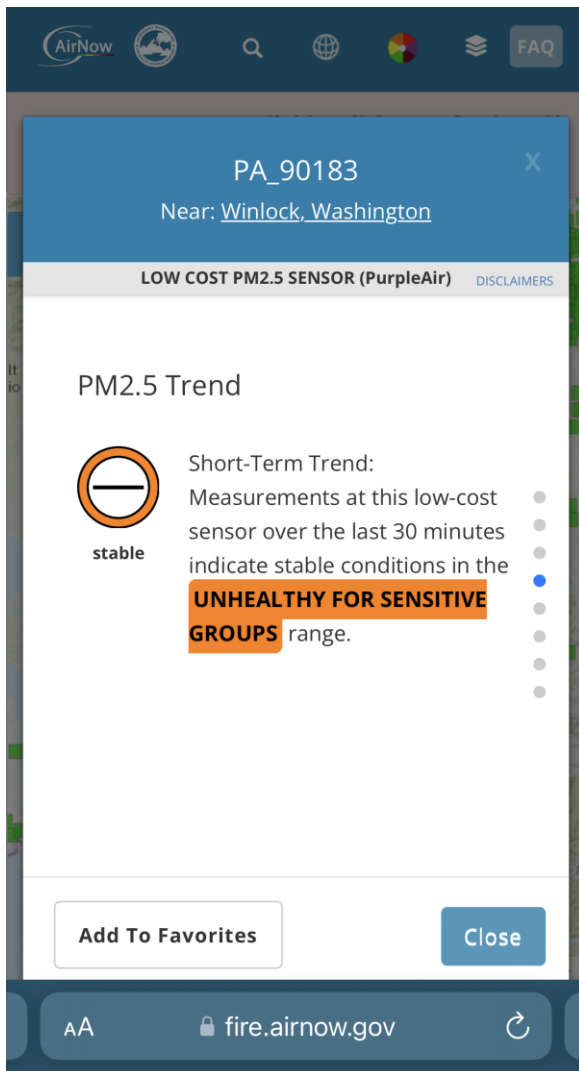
AirNow

FAQ

PA_90183

X

Near: Winlock, Washington

LOW COST PM2.5 SENSOR (PurpleAir)

DISCLAIMERS

PM2.5 Trend

stable

Short-Term Trend: Measurements at this low-cost sensor over the last 30 minutes indicate stable conditions in the UNHEALTHY FOR SENSITIVE GROUPS range.

Add To Favorites

Close

AA fire.airnow.gov